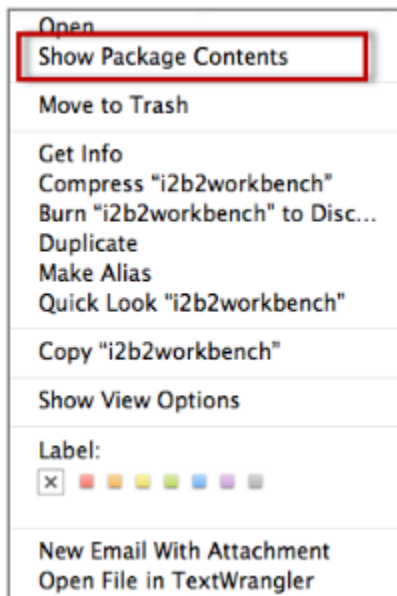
Open
Show Package Contents

Move to Trash

Get Info
Compress “i2b2workbench”
Burn “i2b2workbench” to Disc...
Duplicate
Make Alias
Quick Look "i2b2workbench"

Copy "i2b2workbench"

Show View Options

Label:
×

New Email With Attachment
Open File in TextWrangler